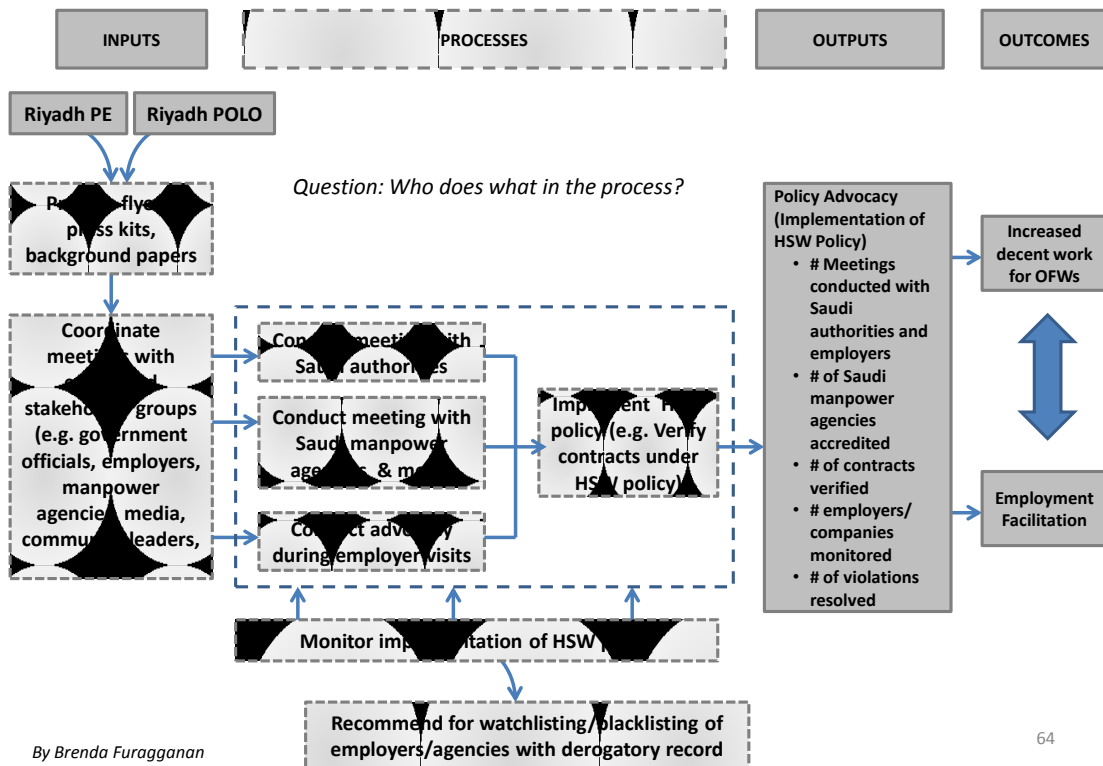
INPUTS

PROCESSES

OUTPUTS

OUTCOMES

Riyadh PE

Riyadh POLO

Question: Who does what in the process?

Pr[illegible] flye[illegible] p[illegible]ss kits, background papers

Coordinate meeti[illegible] with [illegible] stakeho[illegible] groups (e.g. government officials, employers, manpower agencie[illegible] media, commu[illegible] leaders,

Con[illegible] meeti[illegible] with Sau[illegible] authori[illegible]es

Conduct meeting with Saudi manpower ag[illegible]s & m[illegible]

Co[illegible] adv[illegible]y during employer visits

Imp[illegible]ent H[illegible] policy (e.g. Verify contracts under HS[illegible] policy)

Policy Advocacy (Implementation of HSW Policy)
• # Meetings conducted with Saudi authorities and employers
• # of Saudi manpower agencies accredited
• # of contracts verified
• # employers/ companies monitored
• # of violations resolved

Increased decent work for OFWs

Employment Facilitation

Monitor imp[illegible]tation of HSW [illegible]

Recommend for watchlisting/blacklisting of employers/agencies with derogatory record

By Brenda Furagganan

64